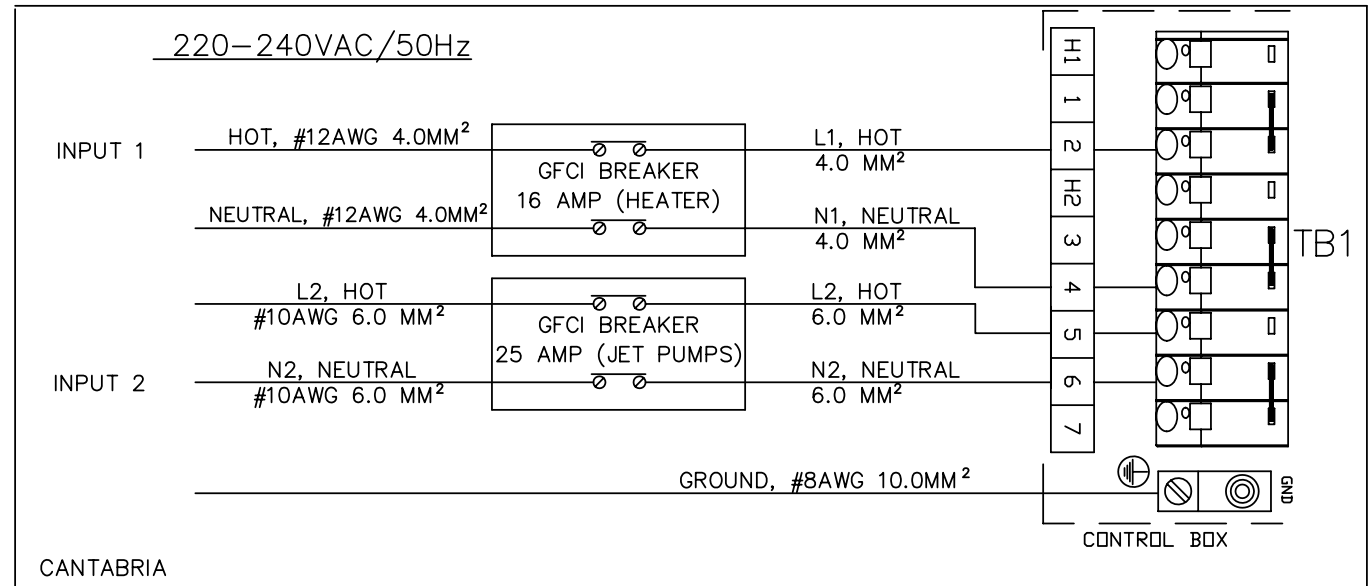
220-240VAC/50Hz

INPUT 1

HOT, #12AWG 4.0MM$^2$

NEUTRAL, #12AWG 4.0MM$^2$

GFCI BREAKER
16 AMP (HEATER)

L1, HOT
4.0 MM$^2$

N1, NEUTRAL
4.0 MM$^2$

L2, HOT
#10AWG 6.0 MM$^2$

GFCI BREAKER
25 AMP (JET PUMPS)

L2, HOT
6.0 MM$^2$

INPUT 2

N2, NEUTRAL
#10AWG 6.0 MM$^2$

N2, NEUTRAL
6.0 MM$^2$

H1
1
2
H2
3
4
5
6
7

TB1

GROUND, #8AWG 10.0MM$^2$

GND

CONTROL BOX

CANTABRIA